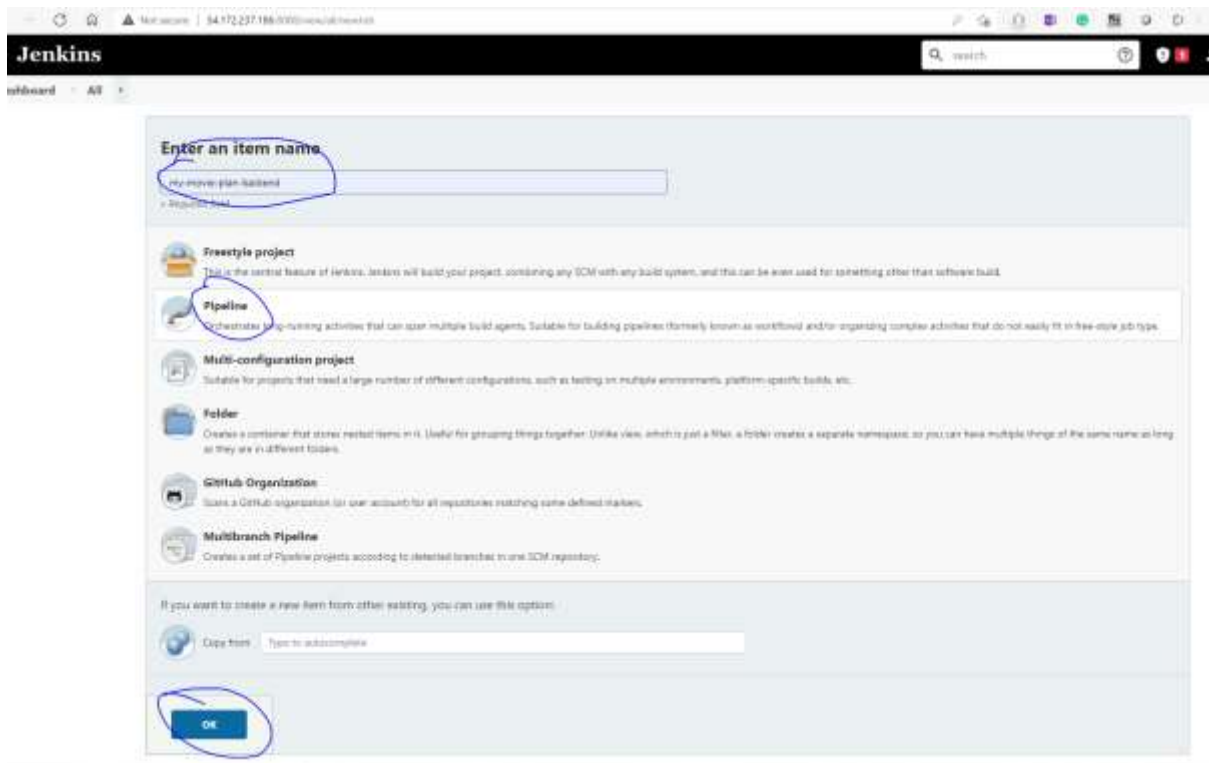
Not secure | 54.172.237.186:8080/view/all/newJob

Jenkins

search

shboard > All >

Enter an item name

my-mover-plan-backend

» Required field

Freestyle project

This is the central feature of Jenkins. Jenkins will build your project, combining any SCM with any build system, and this can be even used for something other than software build.

Pipeline

Orchestrates long-running activities that can span multiple build agents. Suitable for building pipelines (formerly known as workflows) and/or organizing complex activities that do not easily fit in free-style job type.

Multi-configuration project

Suitable for projects that need a large number of different configurations, such as testing on multiple environments, platform-specific builds, etc.

Folder

Creates a container that stores nested items in it. Useful for grouping things together. Unlike view, which is just a filter, a folder creates a separate namespace, so you can have multiple things of the same name as long as they are in different folders.

GitHub Organization

Scans a GitHub organization (or user account) for all repositories matching some defined markers.

Multibranch Pipeline

Creates a set of Pipeline projects according to detected branches in one SCM repository.

If you want to create a new item from other existing, you can use this option:

Copy from Type to autocomplete

OK